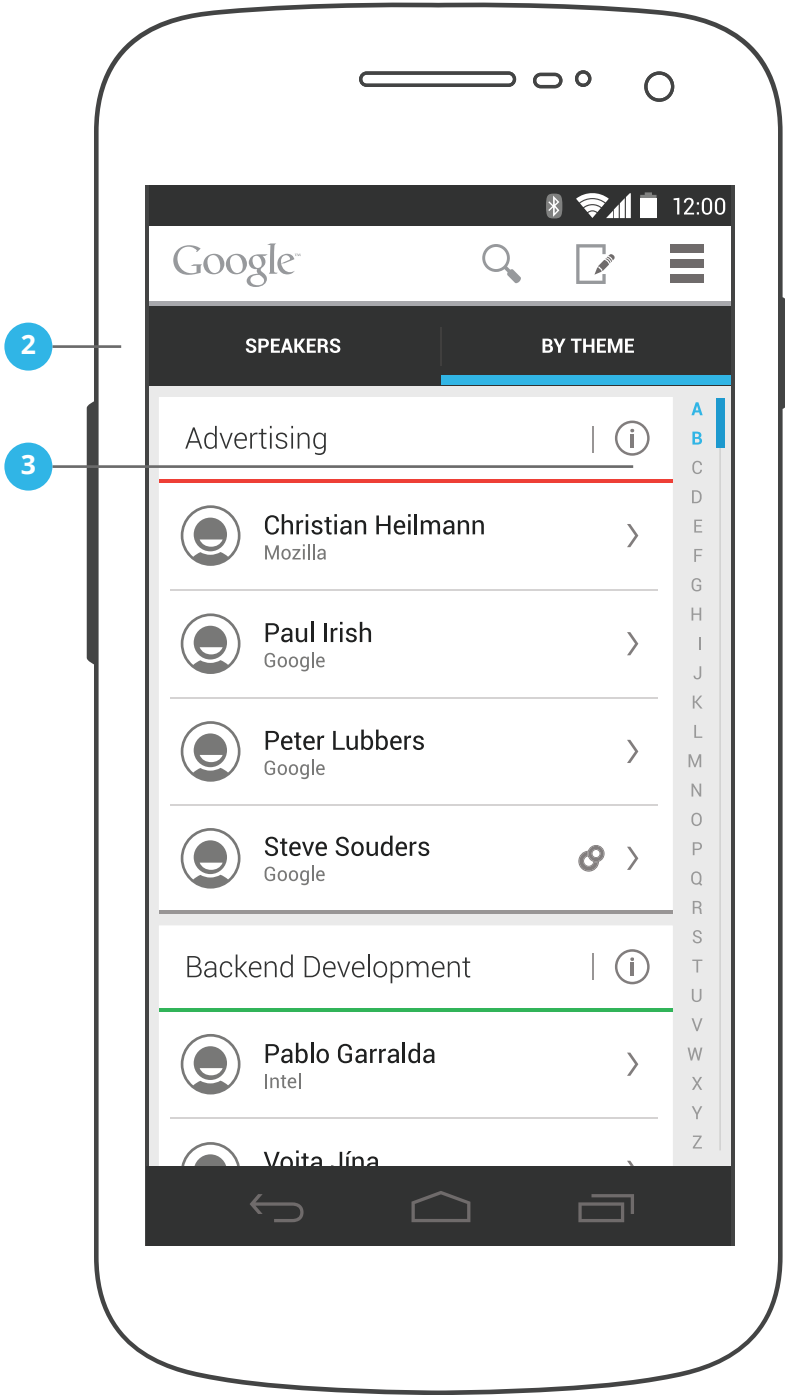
12:00

Google

2

SPEAKERS

BY THEME

Advertising

3

Christian Heilmann
Mozilla

Paul Irish
Google

Peter Lubbers
Google

Steve Souders
Google

Backend Development

Pablo Garralda
Intel

Vojta Jína

A
B
C
D
E
F
G
H
I
J
K
L
M
N
O
P
Q
R
S
T
U
V
W
X
Y
Z